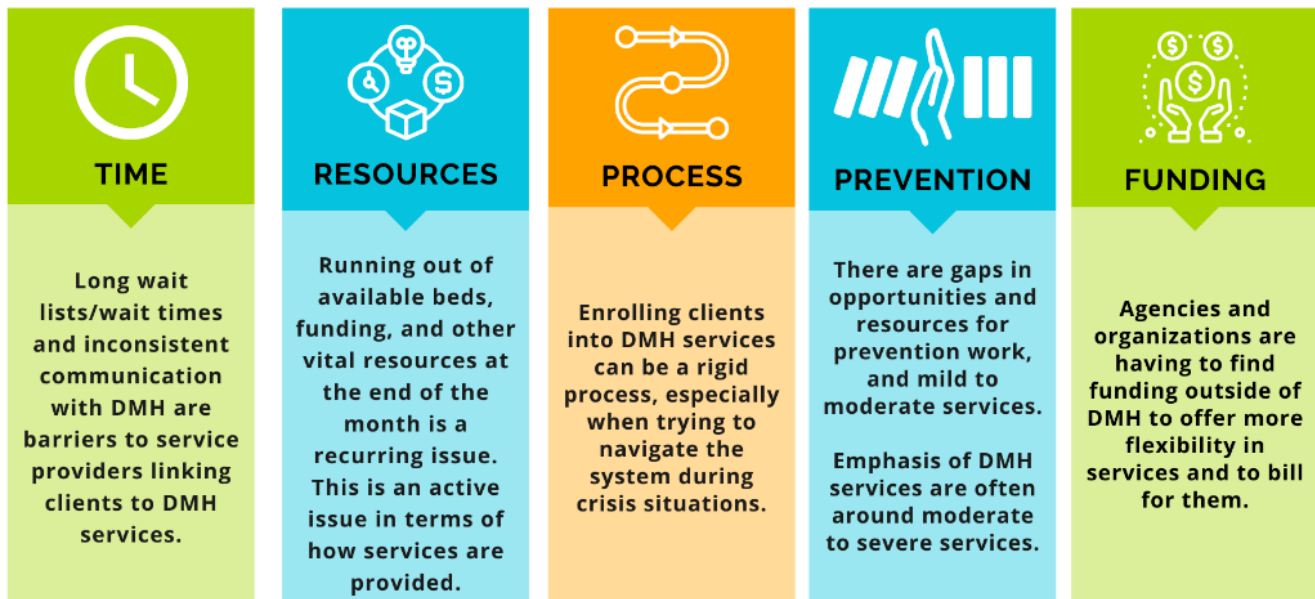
TIME

Long wait lists/wait times and inconsistent communication with DMH are barriers to service providers linking clients to DMH services.

RESOURCES

Running out of available beds, funding, and other vital resources at the end of the month is a recurring issue. This is an active issue in terms of how services are provided.

PROCESS

Enrolling clients into DMH services can be a rigid process, especially when trying to navigate the system during crisis situations.

PREVENTION

There are gaps in opportunities and resources for prevention work, and mild to moderate services.

Emphasis of DMH services are often around moderate to severe services.

FUNDING

Agencies and organizations are having to find funding outside of DMH to offer more flexibility in services and to bill for them.